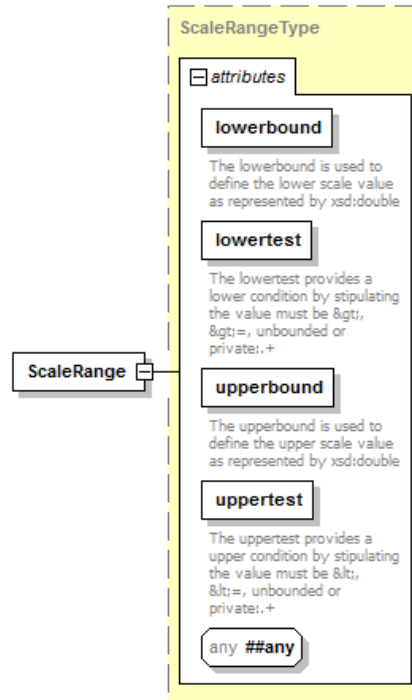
ScaleRangeType

attributes

lowerbound

The lowerbound is used to define the lower scale value as represented by xsd:double

lowertest

The lowertest provides a lower condition by stipulating the value must be &gt;, &gt;=, unbounded or private:.+

ScaleRange

upperbound

The upperbound is used to define the upper scale value as represented by xsd:double

uppertest

The uppertest provides a upper condition by stipulating the value must be &lt;, &lt;=, unbounded or private:.+

any ##any